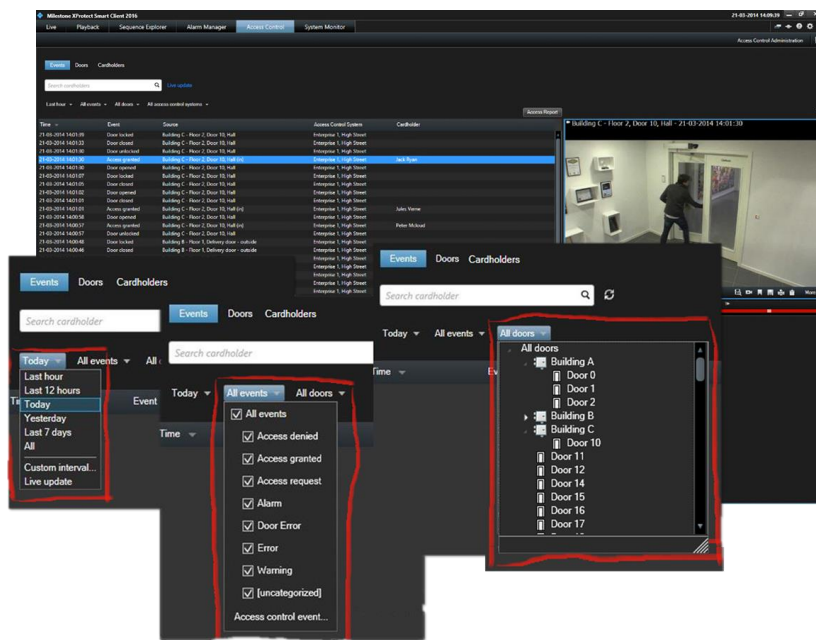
Milestone XProtect Smart Client 2016

21-03-2014 14:09:39

Live | Playback | Sequence Explorer | Alarm Manager | Access Control | System Monitor

Access Control Administration

Events | Doors | Cardholders

Search cardholders

Live update

Last hour | All events | All doors | All access control systems

Access Report

| Time | Event | Source | Access Control System | Cardholder |
|---|---|---|---|---|
| 21-03-2014 14:01:35 | Door locked | Building C - Floor 2, Door 10, Hall | Enterprise 1, High Street | |
| 21-03-2014 14:01:33 | Door closed | Building C - Floor 2, Door 10, Hall | Enterprise 1, High Street | |
| 21-03-2014 14:01:30 | Door unlocked | Building C - Floor 2, Door 10, Hall | Enterprise 1, High Street | |
| 21-03-2014 14:01:30 | Access granted | Building C - Floor 2, Door 10, Hall (in) | Enterprise 1, High Street | Jack Ryan |
| 21-03-2014 14:01:30 | Door opened | Building C - Floor 2, Door 10, Hall | Enterprise 1, High Street | |
| 21-03-2014 14:01:07 | Door locked | Building C - Floor 2, Door 10, Hall | Enterprise 1, High Street | |
| 21-03-2014 14:01:05 | Door closed | Building C - Floor 2, Door 10, Hall | Enterprise 1, High Street | |
| 21-03-2014 14:01:02 | Door opened | Building C - Floor 2, Door 10, Hall | Enterprise 1, High Street | |
| 21-03-2014 14:01:01 | Door closed | Building C - Floor 2, Door 10, Hall | Enterprise 1, High Street | |
| 21-03-2014 14:01:01 | Access granted | Building C - Floor 2, Door 10, Hall (in) | Enterprise 1, High Street | Jules Verne |
| 21-03-2014 14:00:58 | Door opened | Building C - Floor 2, Door 10, Hall | Enterprise 1, High Street | |
| 21-03-2014 14:00:57 | Access granted | Building C - Floor 2, Door 10, Hall (in) | Enterprise 1, High Street | Peter Mcleod |
| 21-03-2014 14:00:57 | Door unlocked | Building C - Floor 2, Door 10, Hall | Enterprise 1, High Street | |
| 21-03-2014 14:00:48 | Door locked | Building B - Floor 1, Delivery door - outside | Enterprise 1, High Street | |
| 21-03-2014 14:00:46 | Door closed | Building B - Floor 1, Delivery door - outside | Enterprise 1, High Street | |

Building C - Floor 2, Door 10, Hall - 21-03-2014 14:01:30

Events | Doors | Cardholders

Search cardholder

Today | All events | All

Last hour
Last 12 hours
Today
Yesterday
Last 7 days
All
Custom interval...
Live update

Time | Event

Events | Doors | Cardholders

Search cardholder

Today | All events | All doors

Time

All events
Access denied
Access granted
Access request
Alarm
Door Error
Error
Warning
[uncategorized]
Access control event...

Events | Doors | Cardholders

Search cardholder

Today | All events | All doors

Time | Ev

All doors
Building A
Door 0
Door 1
Door 2
Building B
Building C
Door 10
Door 11
Door 12
Door 14
Door 15
Door 16
Door 17